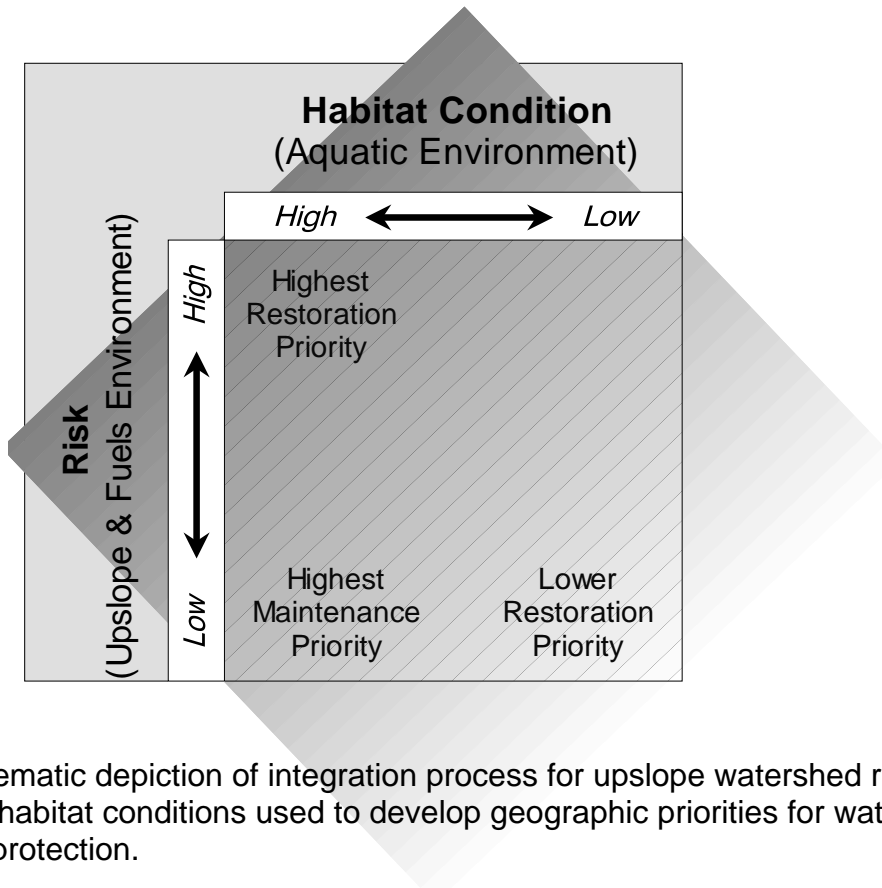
Habitat Condition
(Aquatic Environment)

High Low

Risk
(Upslope & Fuels Environment)

High

Low

Highest Restoration Priority

Highest Maintenance Priority

Lower Restoration Priority

ematic depiction of integration process for upslope watershed r habitat conditions used to develop geographic priorities for wat rotection.